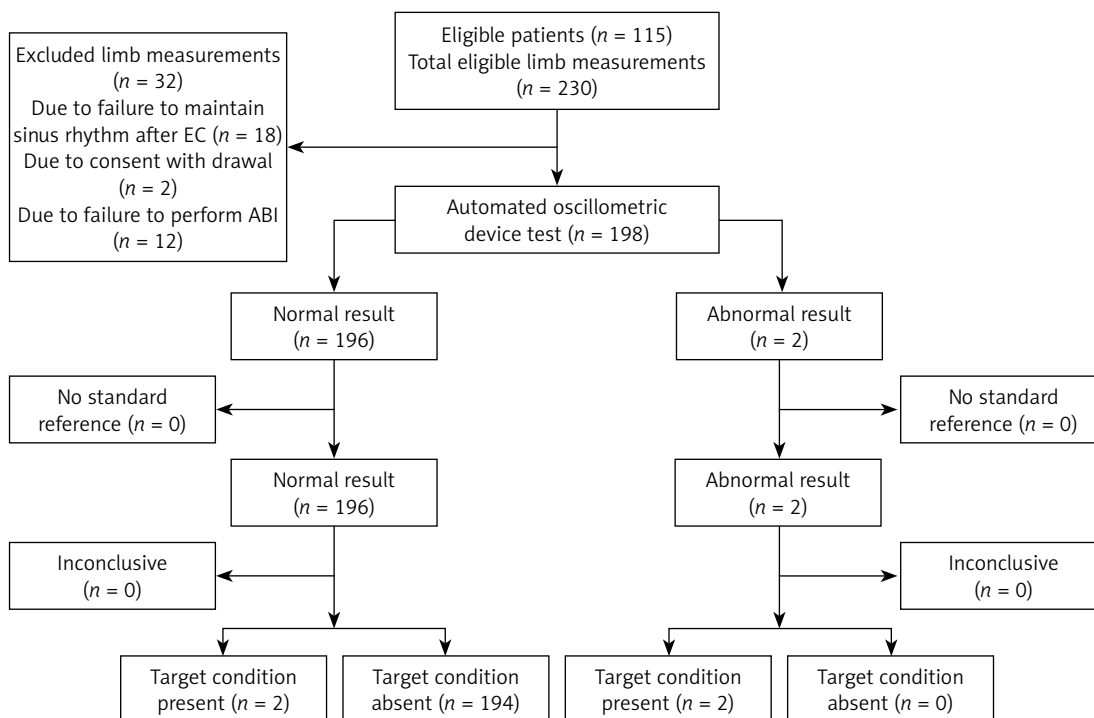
Eligible patients ($n$ = 115)
Total eligible limb measurements ($n$ = 230)

Excluded limb measurements ($n$ = 32)
Due to failure to maintain sinus rhythm after EC ($n$ = 18)
Due to consent with drawal ($n$ = 2)
Due to failure to perform ABI ($n$ = 12)

Automated oscillometric device test ($n$ = 198)

Normal result ($n$ = 196)

Abnormal result ($n$ = 2)

No standard reference ($n$ = 0)

No standard reference ($n$ = 0)

Normal result ($n$ = 196)

Abnormal result ($n$ = 2)

Inconclusive ($n$ = 0)

Inconclusive ($n$ = 0)

Target condition present ($n$ = 2)

Target condition absent ($n$ = 194)

Target condition present ($n$ = 2)

Target condition absent ($n$ = 0)